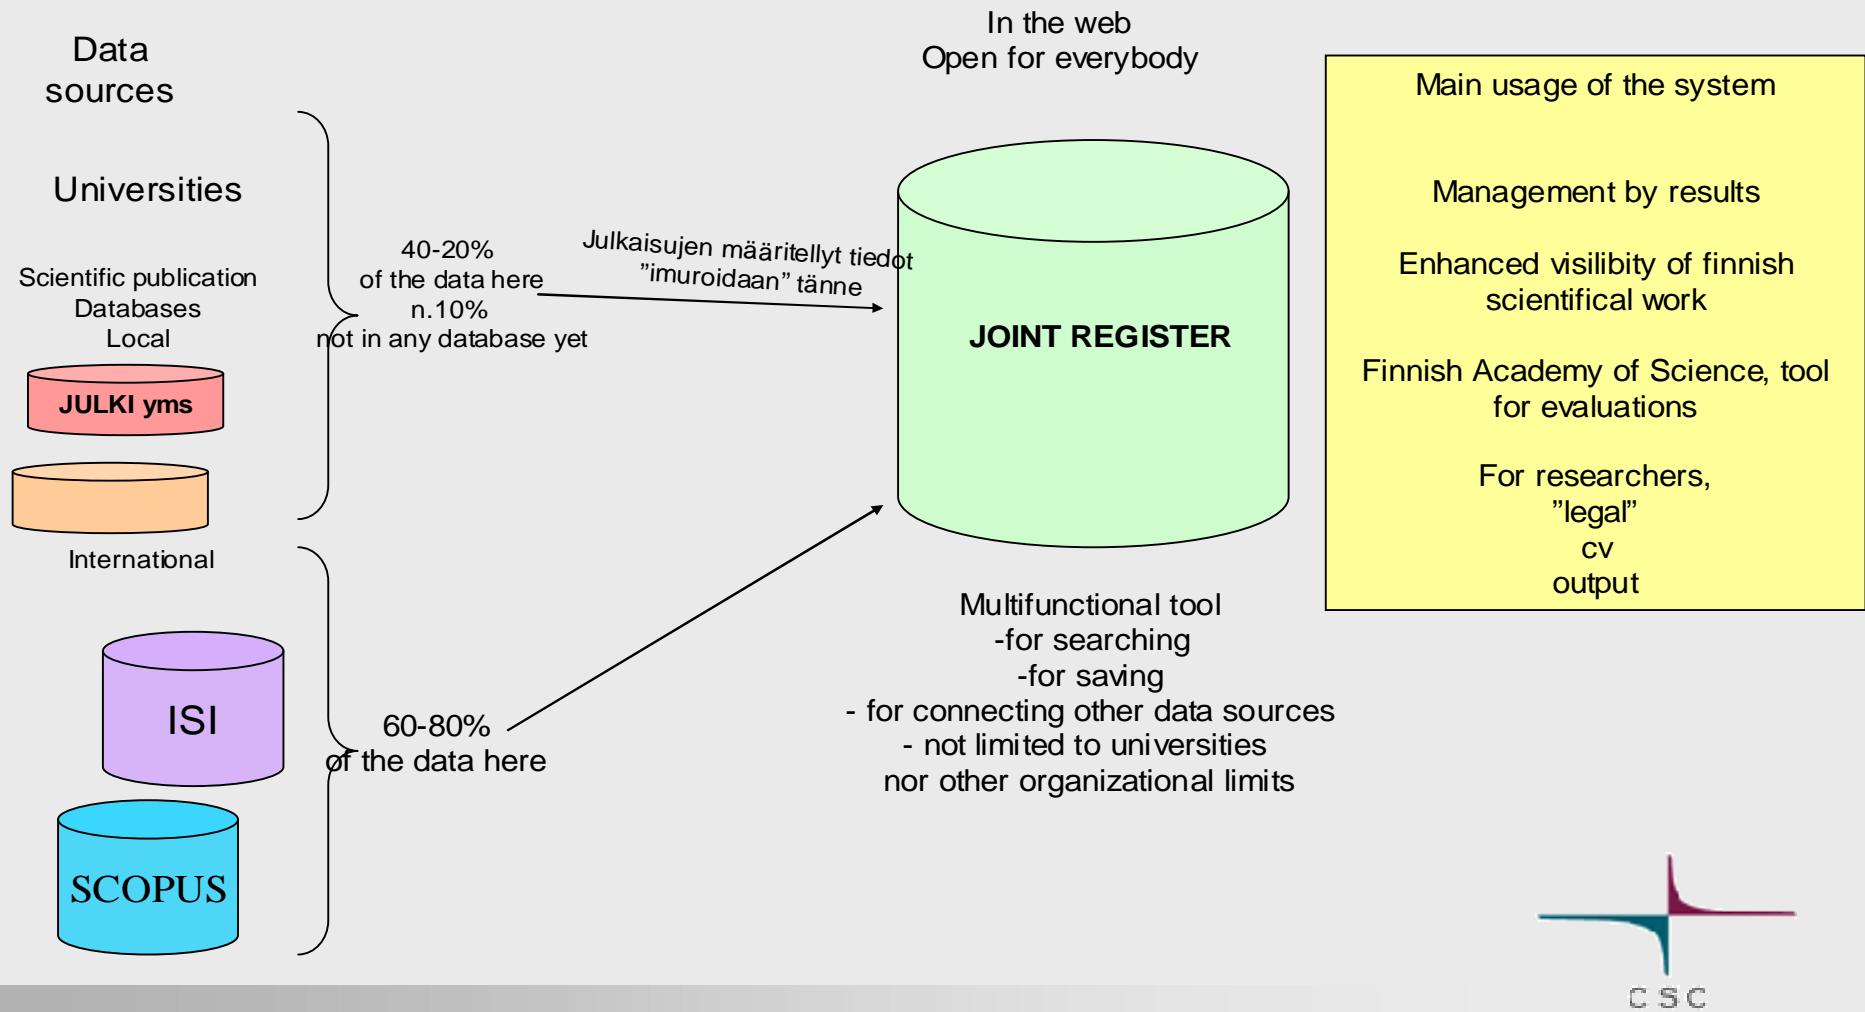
Data sources

Universities

Scientific publication
Databases
Local

JULKI yms

International

ISI

SCOPUS

40-20%
of the data here
n.10%
not in any database yet

Julkaisujen määritellyt tiedot
"imuroidaan" tänne

60-80%
of the data here

In the web
Open for everybody

JOINT REGISTER

Multifunctional tool
-for searching
-for saving
- for connecting other data sources
- not limited to universities
nor other organizational limits

Main usage of the system

Management by results

Enhanced visilibity of finnish scientifical work

Finnish Academy of Science, tool for evaluations

For researchers,
"legal"
cv
output

CSC